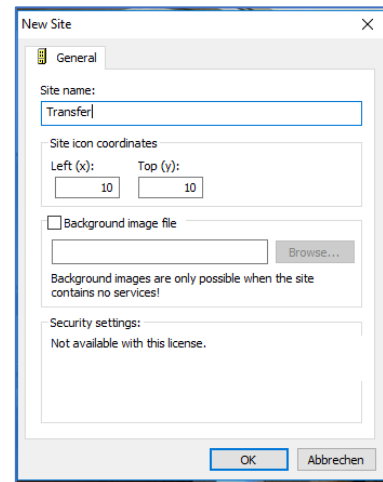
New Site

General

Site name:

Transfer

Site icon coordinates

Left (x):

10

Top (y):

10

Background image file

Browse...

Background images are only possible when the site contains no services!

Security settings:

Not available with this license.

OK

Abbrechen